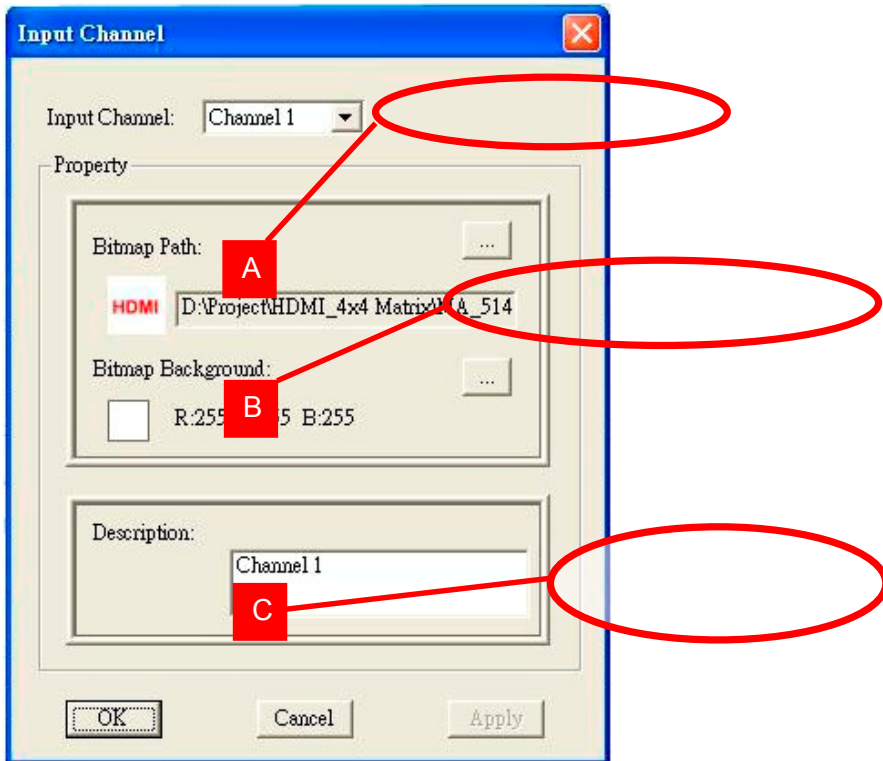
Input Channel

Input Channel: Channel 1

Property

Bitmap Path:

...

A

HDMI

D:\Project\HDMI_4x4 Matrix\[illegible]A_514

Bitmap Background:

...

B

R:255 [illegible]5 B:255

Description:

Channel 1

C

OK

Cancel

Apply